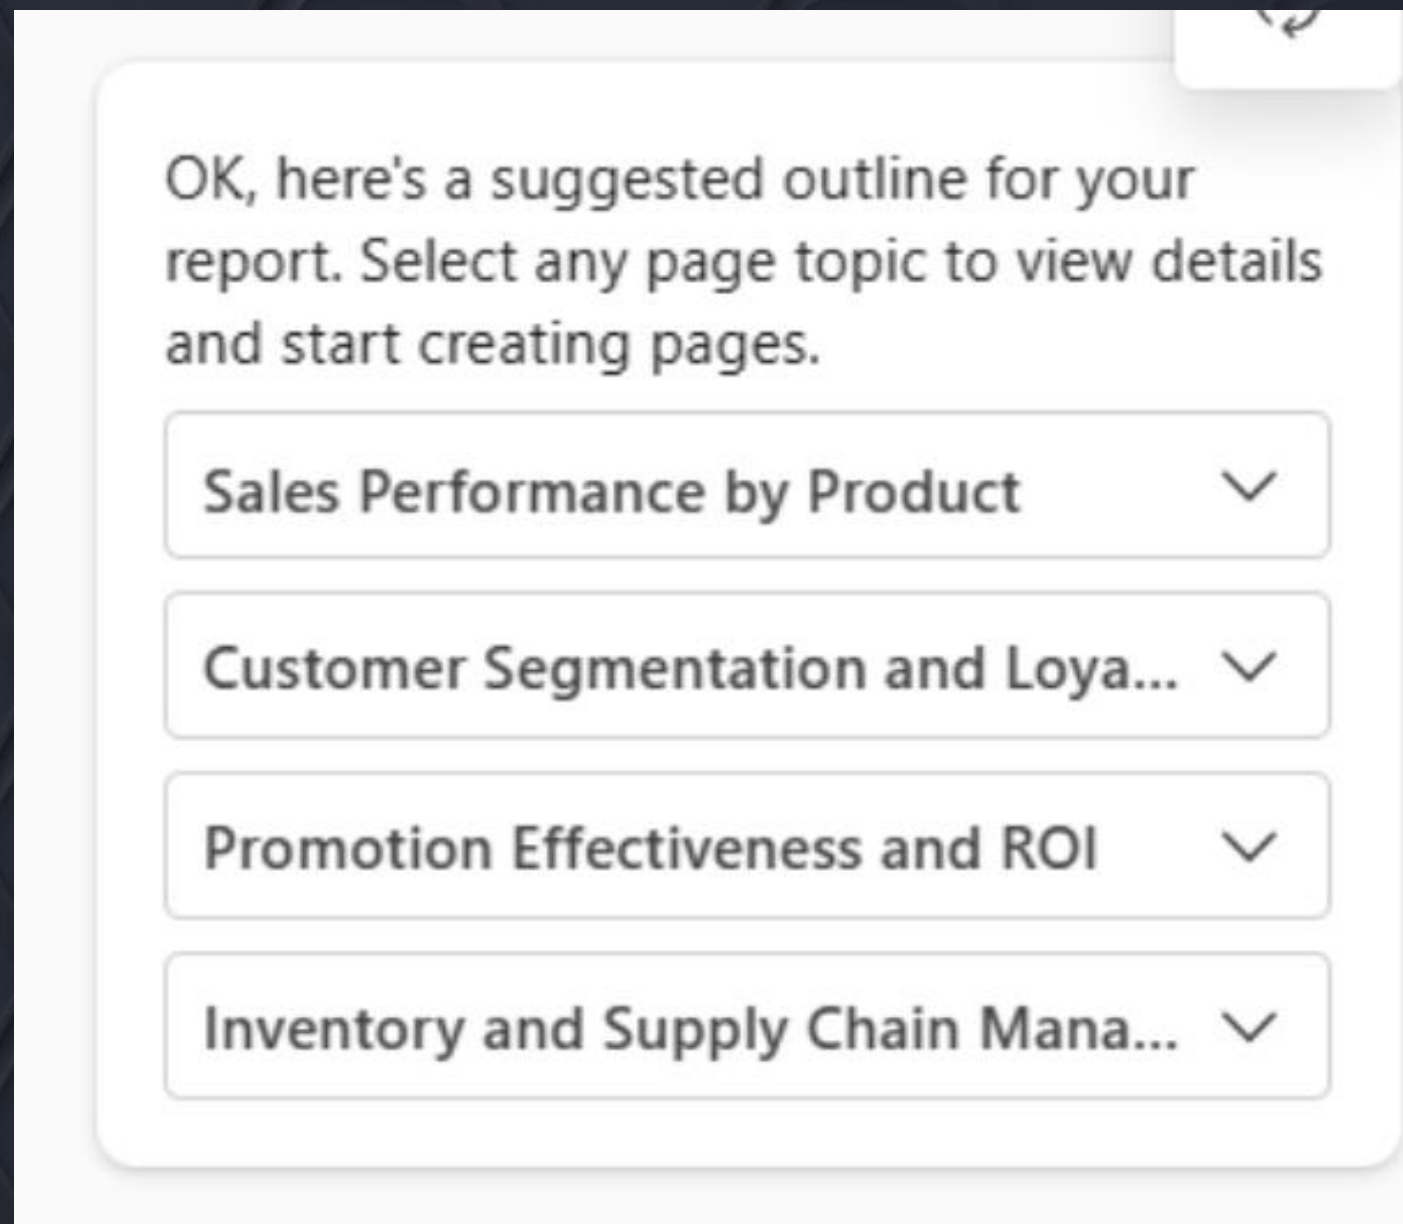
OK, here's a suggested outline for your report. Select any page topic to view details and start creating pages.

Sales Performance by Product

Customer Segmentation and Loya...

Promotion Effectiveness and ROI

Inventory and Supply Chain Mana...